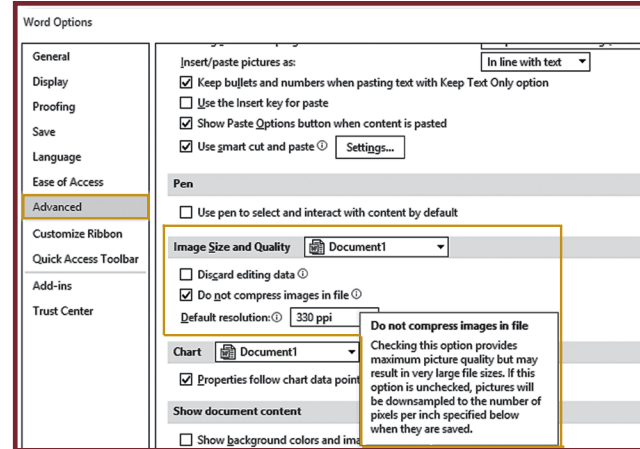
Word Options

General
Display
Proofing
Save
Language
Ease of Access
Advanced
Customize Ribbon
Quick Access Toolbar
Add-ins
Trust Center

Insert/paste pictures as: In line with text
Keep bullets and numbers when pasting text with Keep Text Only option
Use the Insert key for paste
Show Paste Options button when content is pasted
Use smart cut and paste ⓘ Settings...

Pen
Use pen to select and interact with content by default

Image Size and Quality Document1
Discard editing data ⓘ
Do not compress images in file ⓘ
Default resolution: ⓘ 330 ppi

Do not compress images in file
Checking this option provides maximum picture quality but may result in very large file sizes. If this option is unchecked, pictures will be downsampled to the number of pixels per inch specified below when they are saved.

Chart Document1
Properties follow chart data point

Show document content
Show background colors and ima